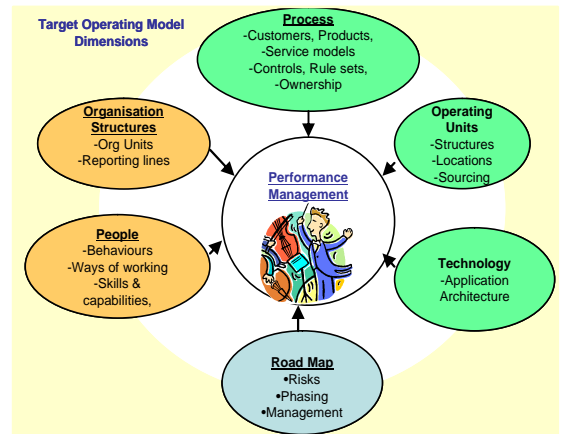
Target Operating Model Dimensions

Process
-Customers, Products,
-Service models
-Controls, Rule sets,
-Ownership

Organisation Structures
-Org Units
-Reporting lines

Operating Units
-Structures
-Locations
-Sourcing

Performance Management

People
-Behaviours
-Ways of working
-Skills & capabilities,

Technology
-Application Architecture

Road Map
•Risks
•Phasing
•Management